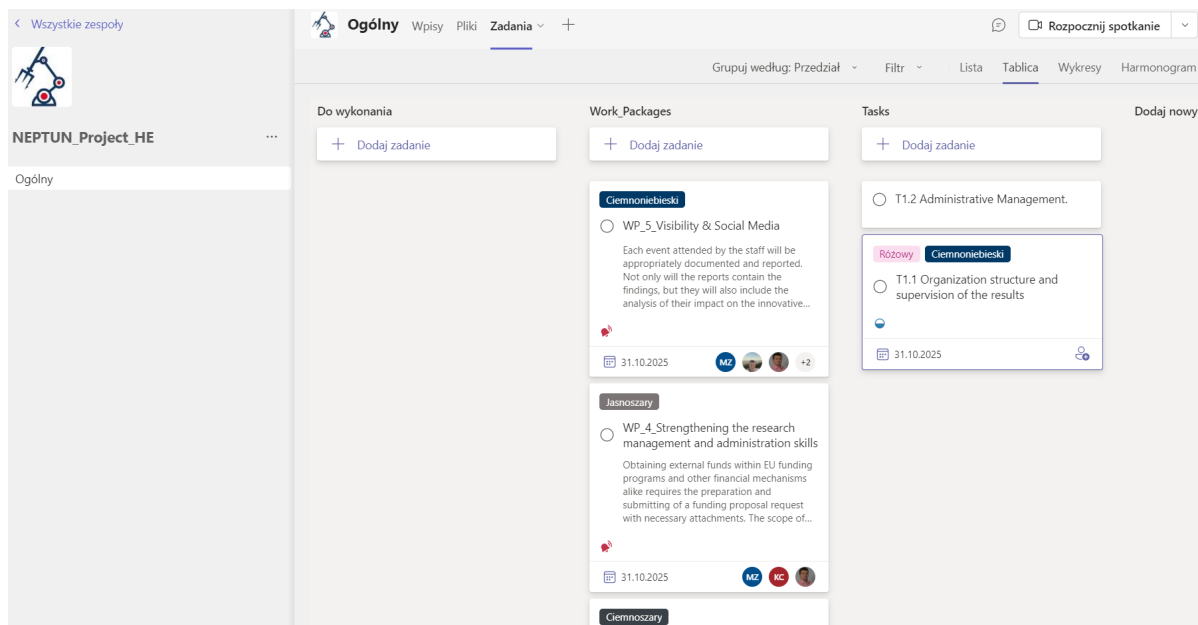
< Wszystkie zespoły

NEPTUN_Project_HE ...

Ogólny

Ogólny Wpisy Pliki Zadania + Rozpocznij spotkanie

Grupuj według: Przedział Filtr Lista Tablica Wykresy Harmonogram

Do wykonania

+ Dodaj zadanie

Work_Packages

+ Dodaj zadanie

Ciemnoniebieski

WP_5_Visibility & Social Media

Each event attended by the staff will be appropriately documented and reported. Not only will the reports contain the findings, but they will also include the analysis of their impact on the innovative...

31.10.2025 MZ +2

Jasnoszary

WP_4_Strengthening the research management and administration skills

Obtaining external funds within EU funding programs and other financial mechanisms alike requires the preparation and submitting of a funding proposal request with necessary attachments. The scope of...

31.10.2025 MZ KC

Ciemnoszary

Tasks

+ Dodaj zadanie

T1.2 Administrative Management.

Różowy Ciemnoniebieski

T1.1 Organization structure and supervision of the results

31.10.2025

Dodaj nowy